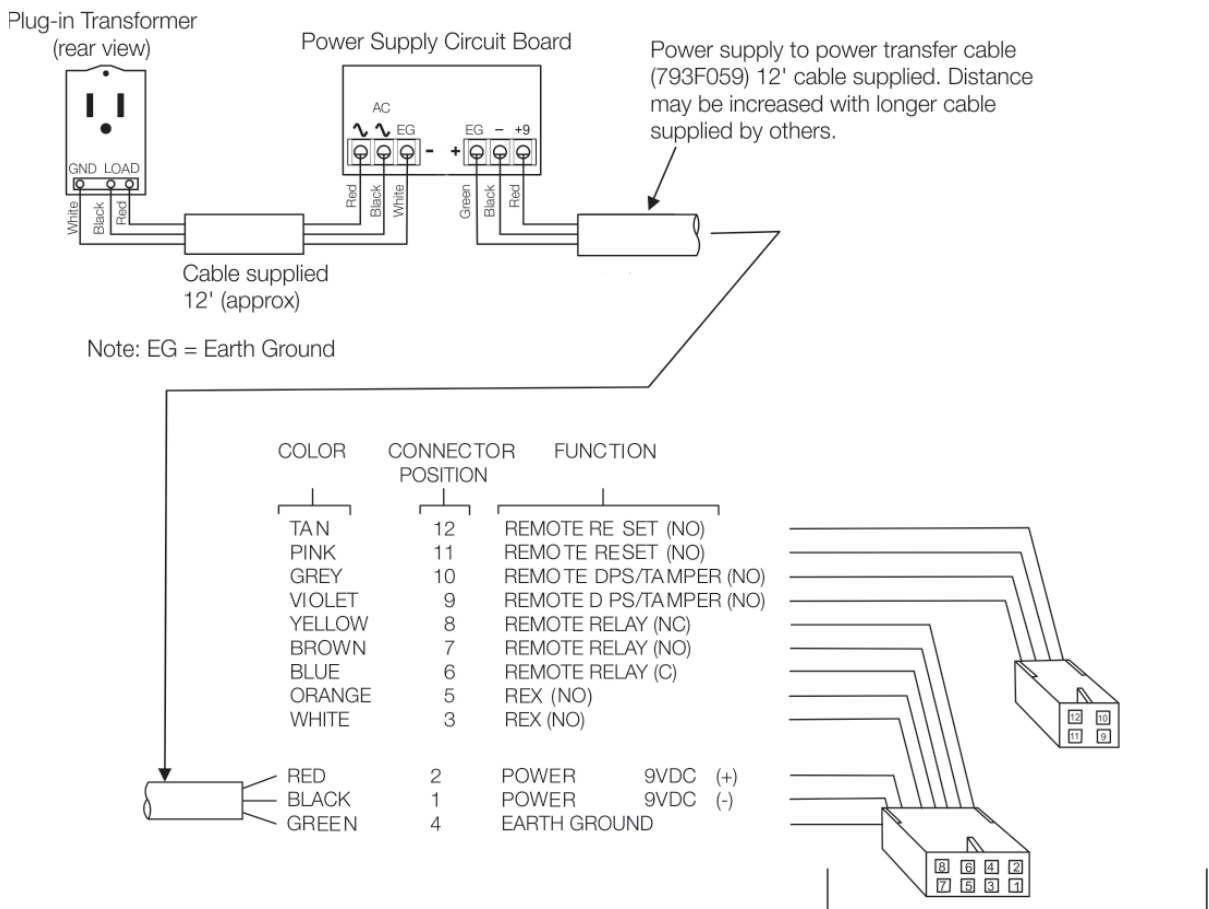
Plug-in Transformer
(rear view)

GND LOAD

White Black Red

Cable supplied
12' (approx)

Power Supply Circuit Board

AC
EG

- +

EG – +9

Red Black White

Green Black Red

Power supply to power transfer cable (793F059) 12' cable supplied. Distance may be increased with longer cable supplied by others.

Note: EG = Earth Ground

| COLOR | CONNECTOR POSITION | FUNCTION |
|---|---|---|
| TAN | 12 | REMOTE RE SET (NO) |
| PINK | 11 | REMOTE RESET (NO) |
| GREY | 10 | REMOTE DPS/TAMPER (NO) |
| VIOLET | 9 | REMOTE D PS/TAMPER (NO) |
| YELLOW | 8 | REMOTE RELAY (NC) |
| BROWN | 7 | REMOTE RELAY (NO) |
| BLUE | 6 | REMOTE RELAY (C) |
| ORANGE | 5 | REX (NO) |
| WHITE | 3 | REX (NO) |
| RED | 2 | POWER 9VDC (+) |
| BLACK | 1 | POWER 9VDC (-) |
| GREEN | 4 | EARTH GROUND |

12 10
11 9

8 6 4 2
7 5 3 1